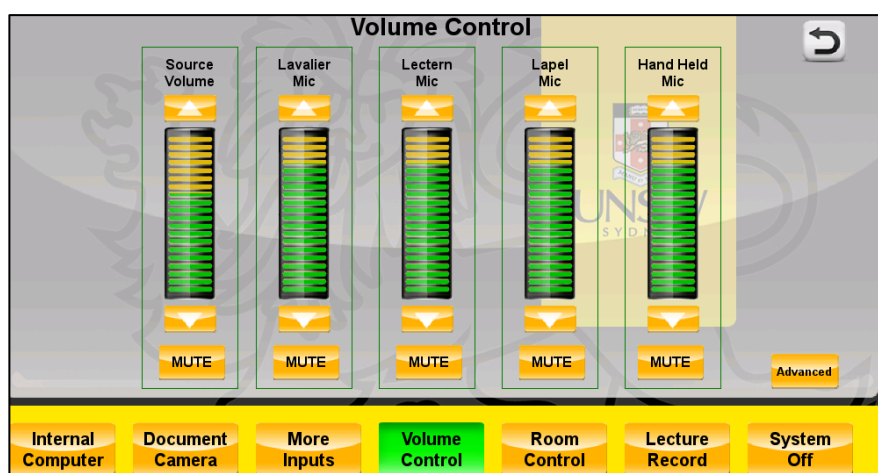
Volume Control

Source Volume

Lavalier Mic

Lectern Mic

Lapel Mic

Hand Held Mic

MUTE

MUTE

MUTE

MUTE

MUTE

Advanced

UNSW SYDNEY

Internal Computer

Document Camera

More Inputs

Volume Control

Room Control

Lecture Record

System Off